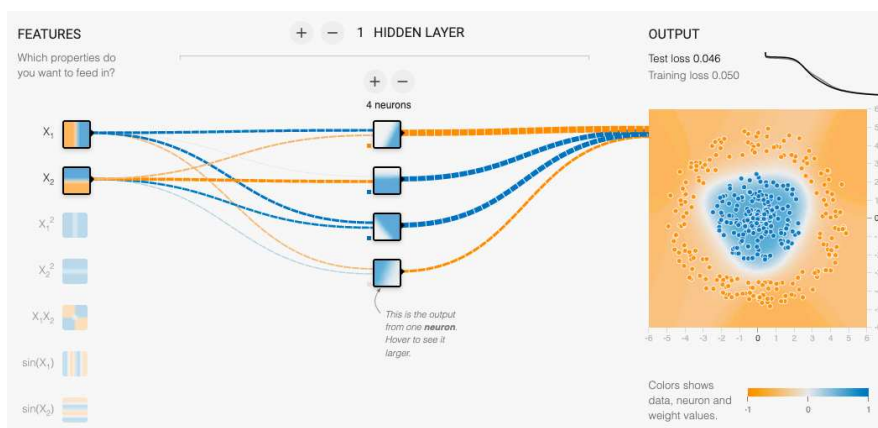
FEATURES

Which properties do you want to feed in?

+ − 1 HIDDEN LAYER

+ −

4 neurons

OUTPUT

Test loss 0.046
Training loss 0.050

$X_1$

$X_2$

$X_1^2$

$X_2^2$

$X_1X_2$

$\sin(X_1)$

$\sin(X_2)$

This is the output from one **neuron**. Hover to see it larger.

6
5
4
3
2
1
0
-1
-2
-3
-4
-5
-6

-6 -5 -4 -3 -2 -1 0 1 2 3 4 5 6

Colors shows data, neuron and weight values.

-1 0 1